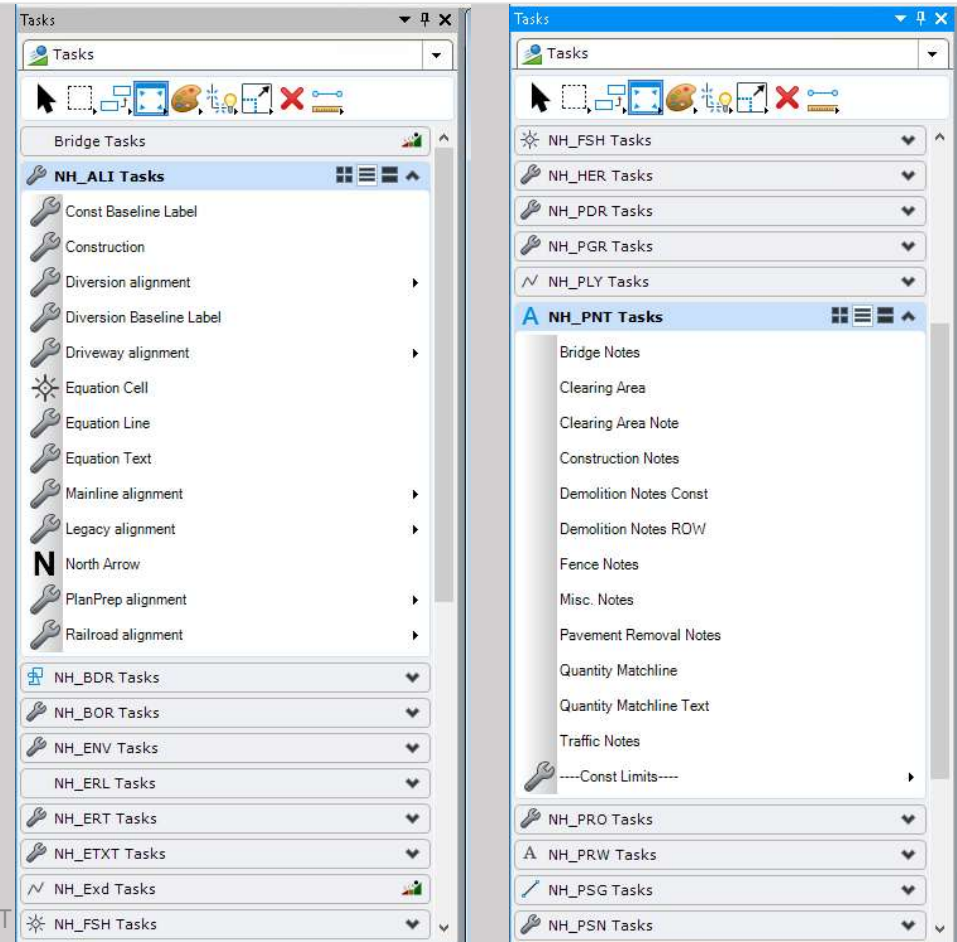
Tasks

Tasks

Bridge Tasks

NH_ALI Tasks

Const Baseline Label

Construction

Diversion alignment

Diversion Baseline Label

Driveway alignment

Equation Cell

Equation Line

Equation Text

Mainline alignment

Legacy alignment

North Arrow

PlanPrep alignment

Railroad alignment

NH_BDR Tasks

NH_BOR Tasks

NH_ENV Tasks

NH_ERL Tasks

NH_ERT Tasks

NH_ETXT Tasks

NH_Exd Tasks

NH_FSH Tasks

Tasks

Tasks

NH_FSH Tasks

NH_HER Tasks

NH_PDR Tasks

NH_PGR Tasks

NH_PLY Tasks

NH_PNT Tasks

Bridge Notes

Clearing Area

Clearing Area Note

Construction Notes

Demolition Notes Const

Demolition Notes ROW

Fence Notes

Misc. Notes

Pavement Removal Notes

Quantity Matchline

Quantity Matchline Text

Traffic Notes

----Const Limits----

NH_PRO Tasks

NH_PRW Tasks

NH_PSG Tasks

NH_PSN Tasks